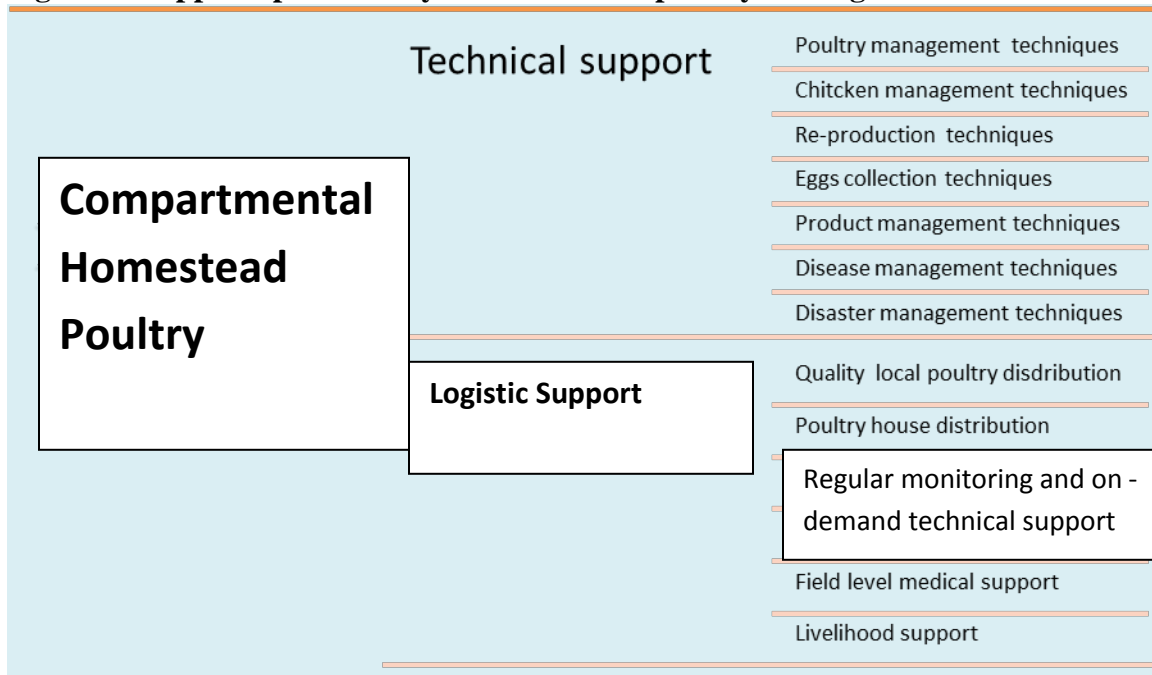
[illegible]

Technical support

Poultry management techniques

Chitcken management techniques

Re-production techniques

Eggs collection techniques

Product management techniques

Disease management techniques

Disaster management techniques

Compartmental Homestead Poultry

Logistic Support

Quality local poultry disdribution

Poultry house distribution

Regular monitoring and on - demand technical support

Field level medical support

Livelihood support